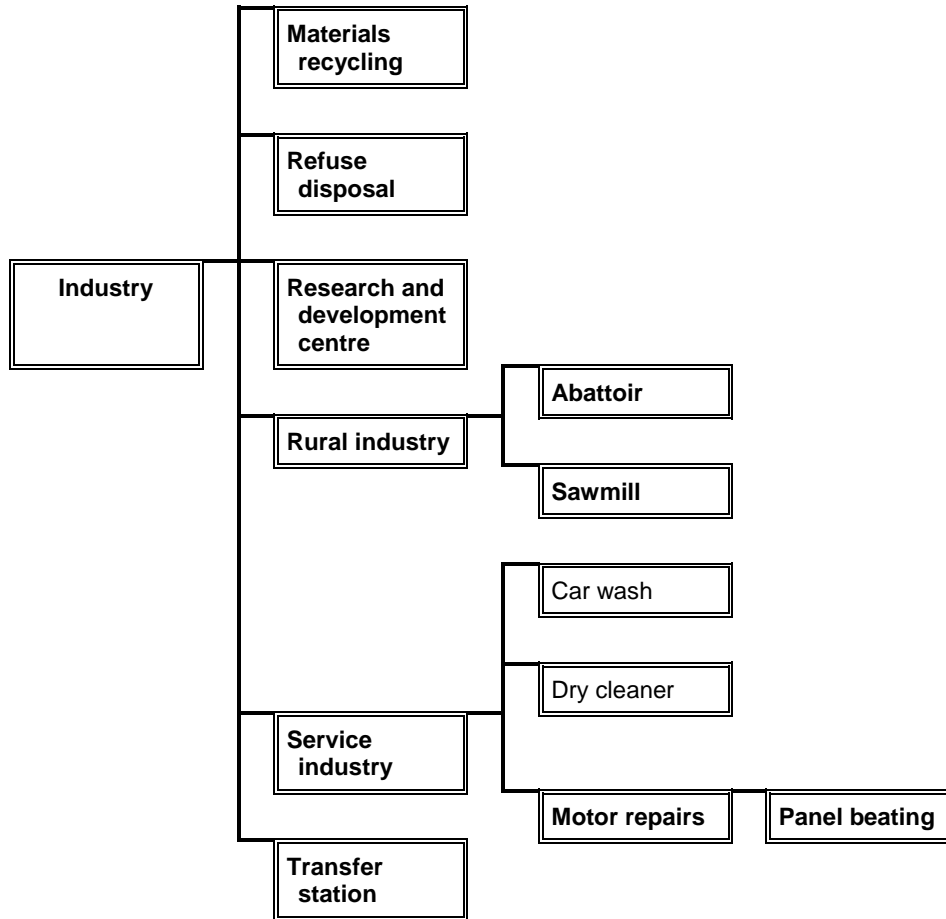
Industry

Materials recycling

Refuse disposal

Research and development centre

Rural industry

Abattoir

Sawmill

Car wash

Dry cleaner

Service industry

Motor repairs

Panel beating

Transfer station